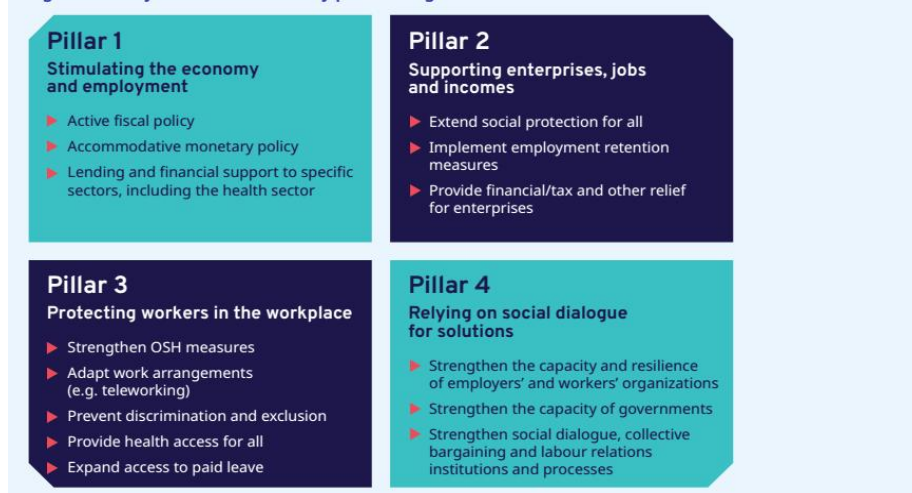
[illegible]

Pillar 1
Stimulating the economy and employment

Active fiscal policy

Accommodative monetary policy

Lending and financial support to specific sectors, including the health sector

Pillar 2
Supporting enterprises, jobs and incomes

Extend social protection for all

Implement employment retention measures

Provide financial/tax and other relief for enterprises

Pillar 3
Protecting workers in the workplace

Strengthen OSH measures

Adapt work arrangements (e.g. teleworking)

Prevent discrimination and exclusion

Provide health access for all

Expand access to paid leave

Pillar 4
Relying on social dialogue for solutions

Strengthen the capacity and resilience of employers' and workers' organizations

Strengthen the capacity of governments

Strengthen social dialogue, collective bargaining and labour relations institutions and processes